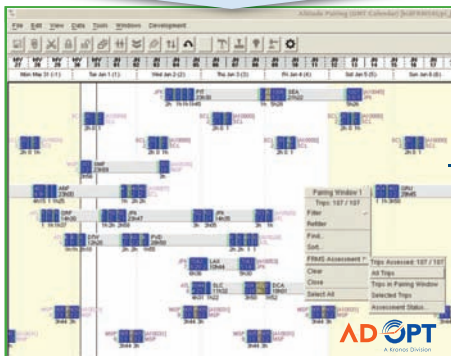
Altitude Pairing (GMT Calendar) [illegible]

File Edit View Data Tools Windows Development

Mon May 31 (-1) Tue Jun 1 (1) Wed Jun 2 (2) Thu Jun 3 (3) Fri Jun 4 (4) Sat Jun 5 (5) Sun Jun 6 (6)

PIT

SEA

ORF

GRU

LAX

SLC

DCA

Pairing Window 1
Trips: 107 / 107
Filter
Refilter
Find...
Sort...
FRMS Assessment
Clear
Close
Select All

Trips Assessed: 107 / 107
All Trips
Trips in Pairing Window
Selected Trips
Assessment Status...

AD OPT
A Kronos Division